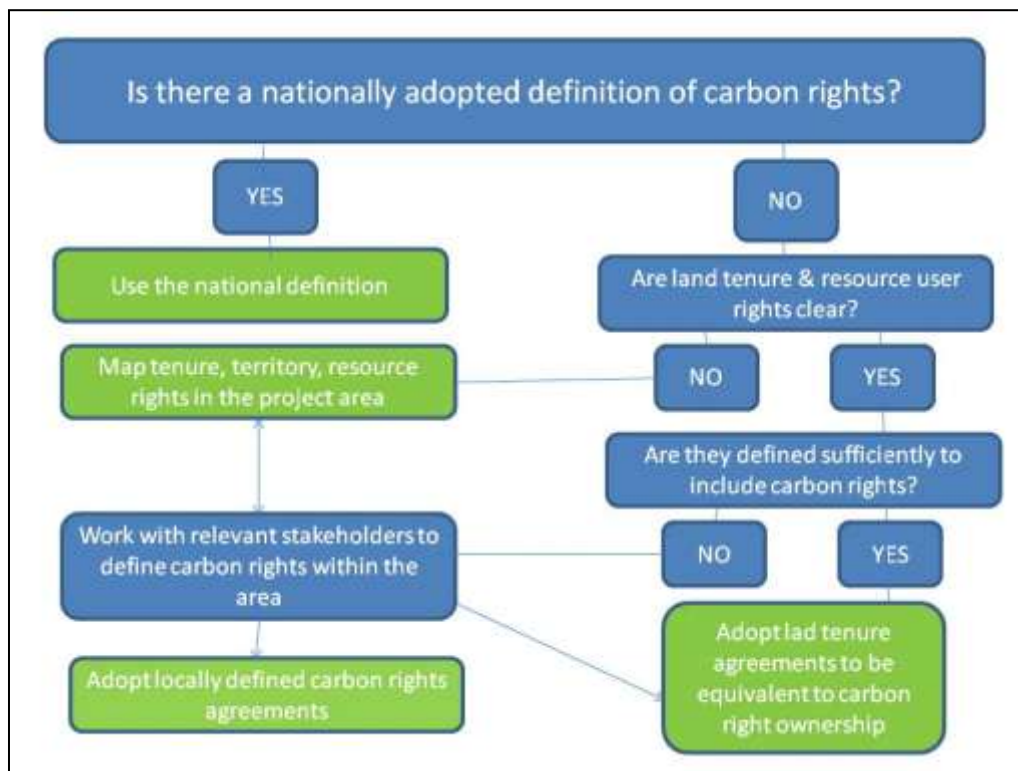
Is there a nationally adopted definition of carbon rights?

YES

NO

Use the national definition

Are land tenure & resource user rights clear?

Map tenure, territory, resource rights in the project area

NO

YES

Are they defined sufficiently to include carbon rights?

Work with relevant stakeholders to define carbon rights within the area

NO

YES

Adopt lad tenure agreements to be equivalent to carbon right ownership

Adopt locally defined carbon rights agreements